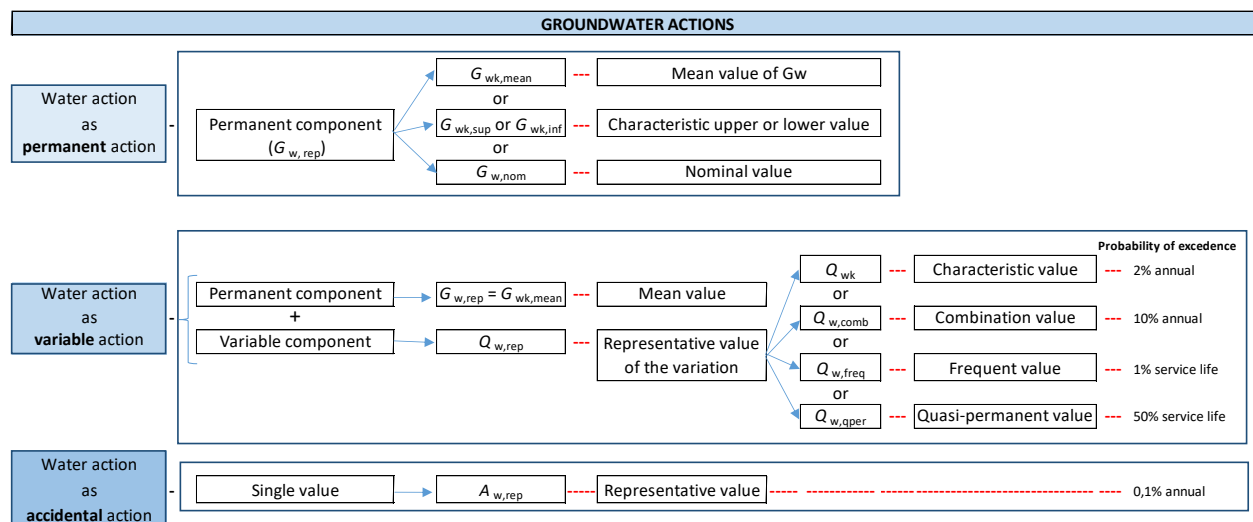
GROUNDWATER ACTIONS

Water action as **permanent** action

Permanent component ($G_{w, rep}$)

$G_{wk,mean}$ --- Mean value of Gw
or
$G_{wk,sup}$ or $G_{wk,inf}$ --- Characteristic upper or lower value
or
$G_{w,nom}$ --- Nominal value

Water action as **variable** action

Probability of excedence

Permanent component → $G_{w,rep} = G_{wk,mean}$ --- Mean value
+
Variable component → $Q_{w,rep}$ --- Representative value of the variation

$Q_{wk}$ --- Characteristic value --- 2% annual
or
$Q_{w,comb}$ --- Combination value --- 10% annual
or
$Q_{w,freq}$ --- Frequent value --- 1% service life
or
$Q_{w,qper}$ --- Quasi-permanent value --- 50% service life

Water action as **accidental** action

Single value → $A_{w,rep}$ ----- Representative value ----- 0,1% annual